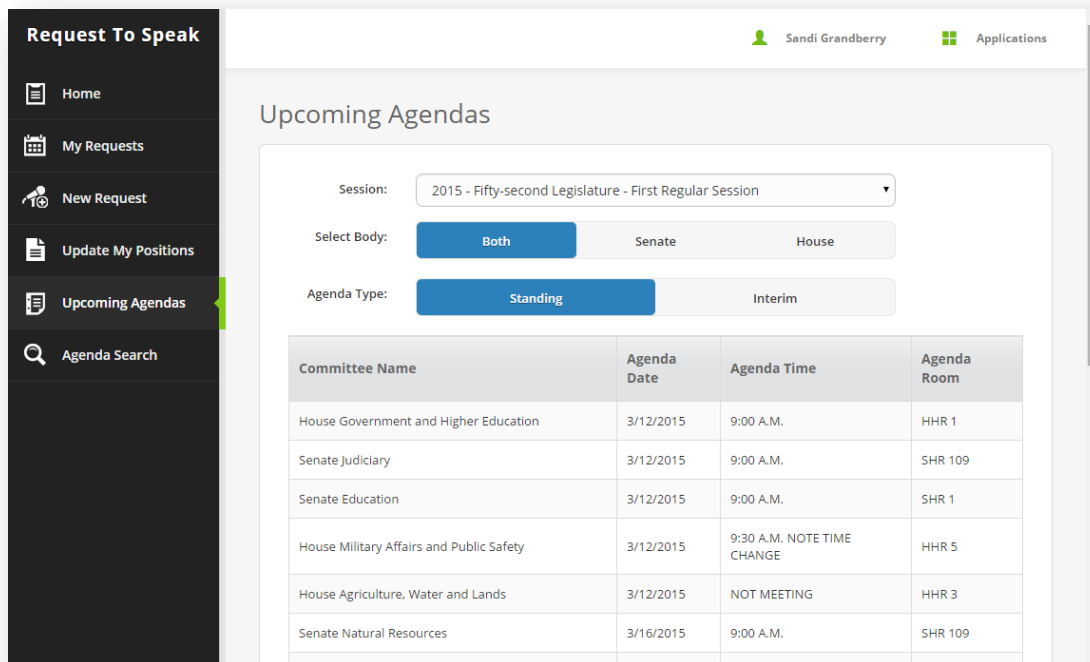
Request To Speak

Home

My Requests

New Request

Update My Positions

Upcoming Agendas

Agenda Search

Sandi Grandberry

Applications

Upcoming Agendas

Session: 2015 - Fifty-second Legislature - First Regular Session

Select Body: Both Senate House

Agenda Type: Standing Interim

| Committee Name | Agenda Date | Agenda Time | Agenda Room |
|---|---|---|---|
| House Government and Higher Education | 3/12/2015 | 9:00 A.M. | HHR 1 |
| Senate Judiciary | 3/12/2015 | 9:00 A.M. | SHR 109 |
| Senate Education | 3/12/2015 | 9:00 A.M. | SHR 1 |
| House Military Affairs and Public Safety | 3/12/2015 | 9:30 A.M. NOTE TIME CHANGE | HHR 5 |
| House Agriculture, Water and Lands | 3/12/2015 | NOT MEETING | HHR 3 |
| Senate Natural Resources | 3/16/2015 | 9:00 A.M. | SHR 109 |